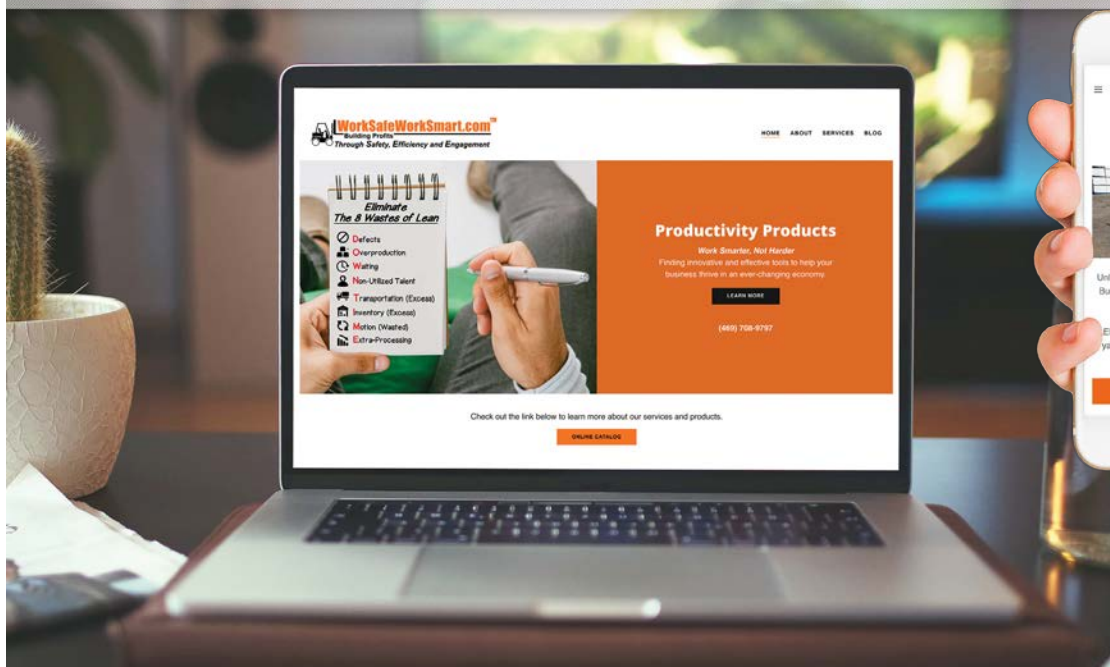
WorkSafeWorkSmart.com™
Building Profits
Through Safety, Efficiency and Engagement

HOME ABOUT SERVICES BLOG

Eliminate
The 8 Wastes of Lean
Defects
Overproduction
Waiting
Non-Utilized Talent
Transportation (Excess)
Inventory (Excess)
Motion (Wasted)
Extra-Processing

Productivity Products
Work Smarter, Not Harder
Finding innovative and effective tools to help your business thrive in an ever-changing economy.
LEARN MORE
(469) 708-9797

Check out the link below to learn more about our services and products.
ONLINE CATALOG

Un
Bu
El
ya